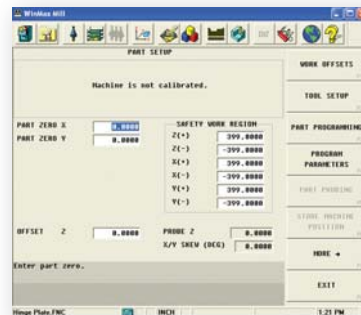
WinMax Mill

PART SETUP

Machine is not calibrated.

PART ZERO X 0.0000
PART ZERO Y 0.0000

SAFETY WORK REGION
Z(+) 399.0000
Z(-) -399.0000
X(+) 399.0000
X(-) -399.0000
Y(+) 399.0000
Y(-) -399.0000

OFFSET Z 0.0000

PROBE Z 0.0000
X/Y SKEW (DEG) 0.0000

Enter part zero.

WORK OFFSETS
TOOL SETUP
PART PROGRAMMING
PROGRAM PARAMETERS
PART PROBING
STORE MACHINE POSITION
MORE →
EXIT

Hinge Plate.FNC INCH 1:21 PM